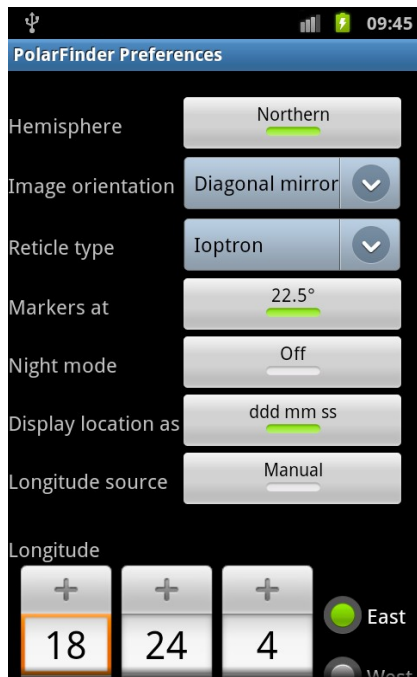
09:45

PolarFinder Preferences

Hemisphere Northern

Image orientation Diagonal mirror

Reticle type Ioptron

Markers at 22.5°

Night mode Off

Display location as ddd mm ss

Longitude source Manual

Longitude

+ + +

18 24 4

East

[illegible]